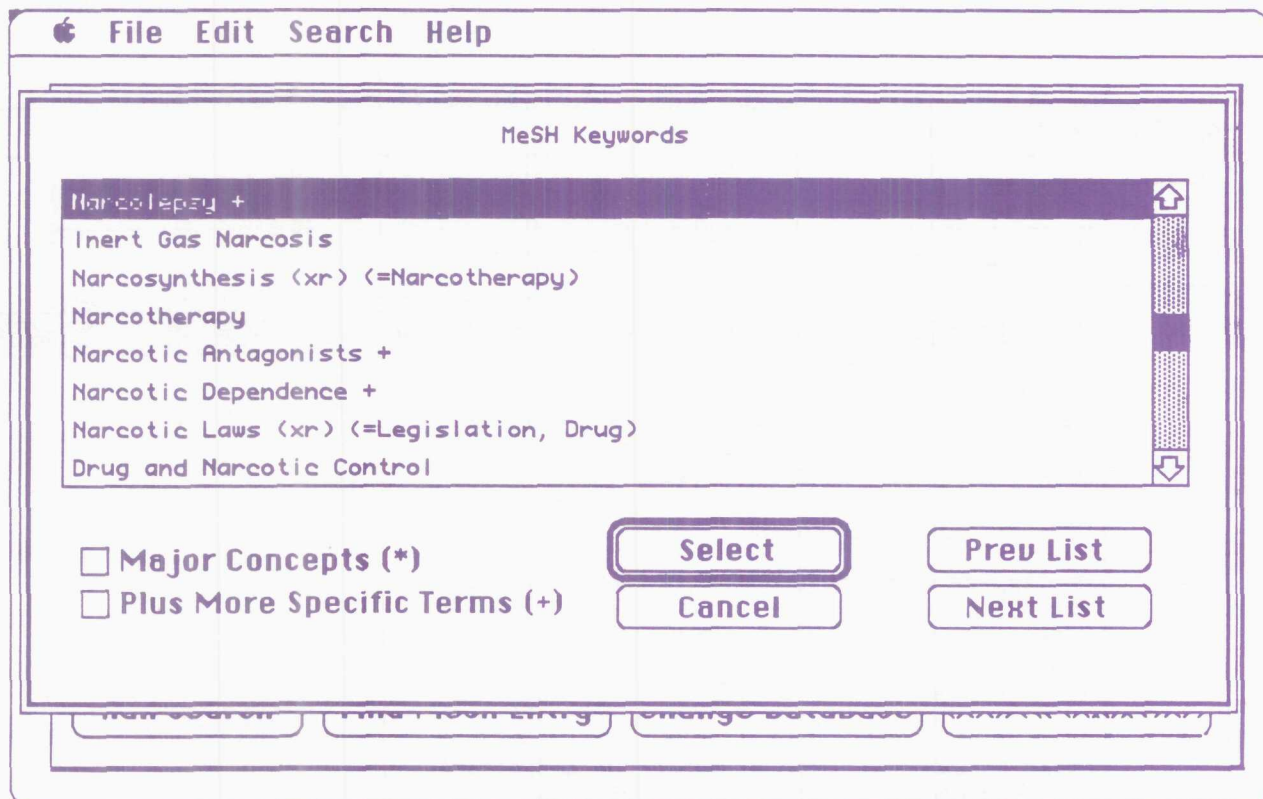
File Edit Search Help

MeSH Keywords

Narcolepsy +
Inert Gas Narcosis
Narcosynthesis (xr) (=Narcotherapy)
Narcotherapy
Narcotic Antagonists +
Narcotic Dependence +
Narcotic Laws (xr) (=Legislation, Drug)
Drug and Narcotic Control

Major Concepts (*)
Plus More Specific Terms (+)

Select
Cancel
Prev List
Next List

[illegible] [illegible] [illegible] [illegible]